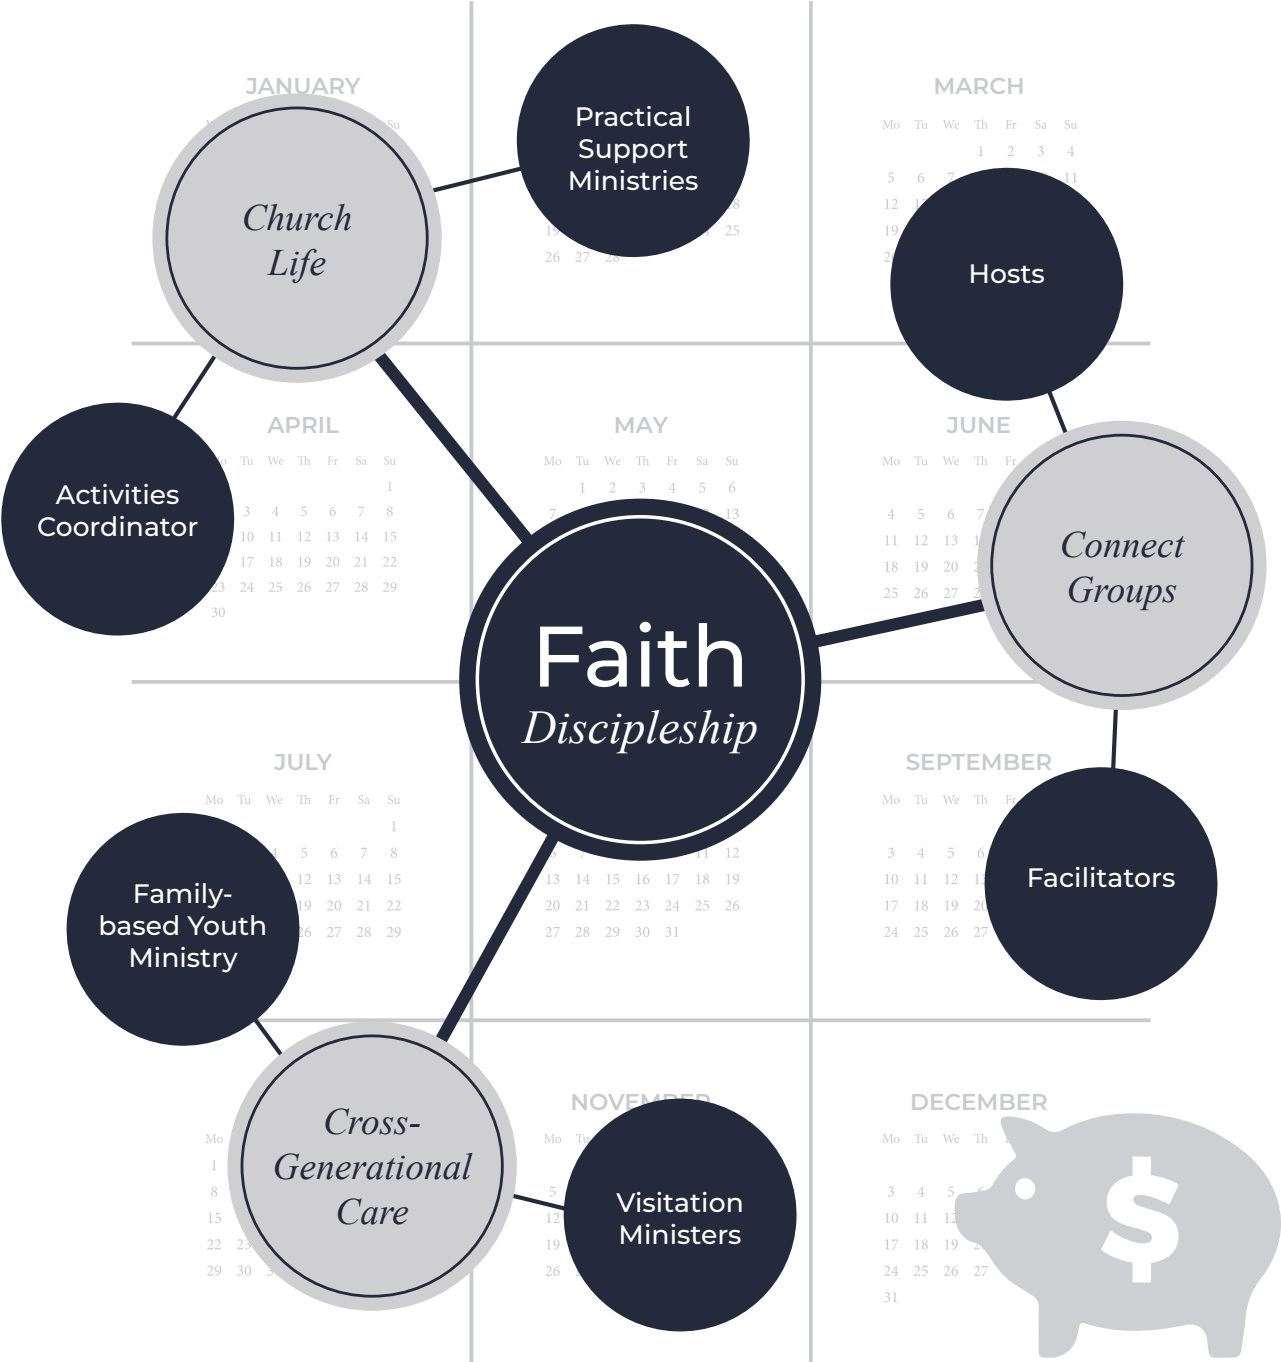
JANUARY

Church Life

Practical Support Ministries

MARCH

Mo Tu We Th Fr Sa Su
1 2 3 4
5 6 7 11
12
19
26 27 28 25

Hosts

APRIL

Activities Coordinator

Mo Tu We Th Fr Sa Su
1
3 4 5 6 7 8
10 11 12 13 14 15
17 18 19 20 21 22
23 24 25 26 27 28 29
30

MAY

Mo Tu We Th Fr Sa Su
1 2 3 4 5 6
7 13

JUNE

Mo Tu We Th Fr
4 5 6 7
11 12 13
18 19 20
25 26 27

Connect Groups

Faith
Discipleship

JULY

Mo Tu We Th Fr Sa Su
1
4 5 6 7 8
12 13 14 15
19 20 21 22
26 27 28 29

Family-based Youth Ministry

11 12
13 14 15 16 17 18 19
20 21 22 23 24 25 26
27 28 29 30 31

SEPTEMBER

Mo Tu We Th Fr
3 4 5 6
10 11 12 13
17 18 19 20
24 25 26 27

Facilitators

Cross-Generational Care

Mo
1
8
15
22 23
29 30

NOVEMBER

Mo Tu
5
12
19
26

Visitation Ministers

DECEMBER

Mo Tu We Th
3 4 5
10 11 12
17 18 19
24 25 26 27
31

$